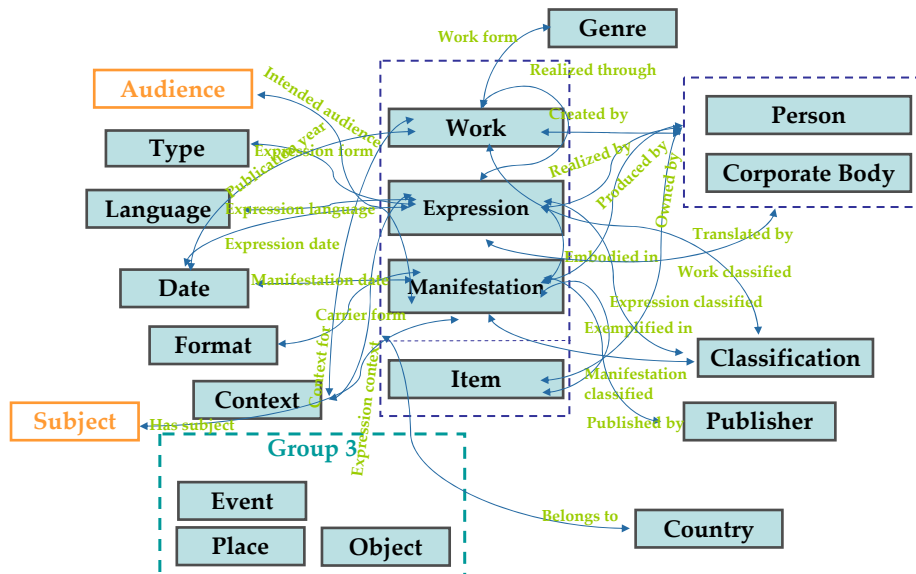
Genre
Work form
Realized through
Audience
Intended audience
Person
Created by
Work
Type
Publication year
Expression form
Realized by
Corporate Body
Produced by
Language
Expression language
Expression
Owned by
Expression date
Translated by
Embodied in
Date
Manifestation date
Work classified
Manifestation
Expression classified
Carrier form
Format
Exemplified in
Classification
Context for
Expression context
Item
Manifestation classified
Context
Subject
Has subject
Published by
Publisher
Group 3
Event
Belongs to
Country
Place
Object